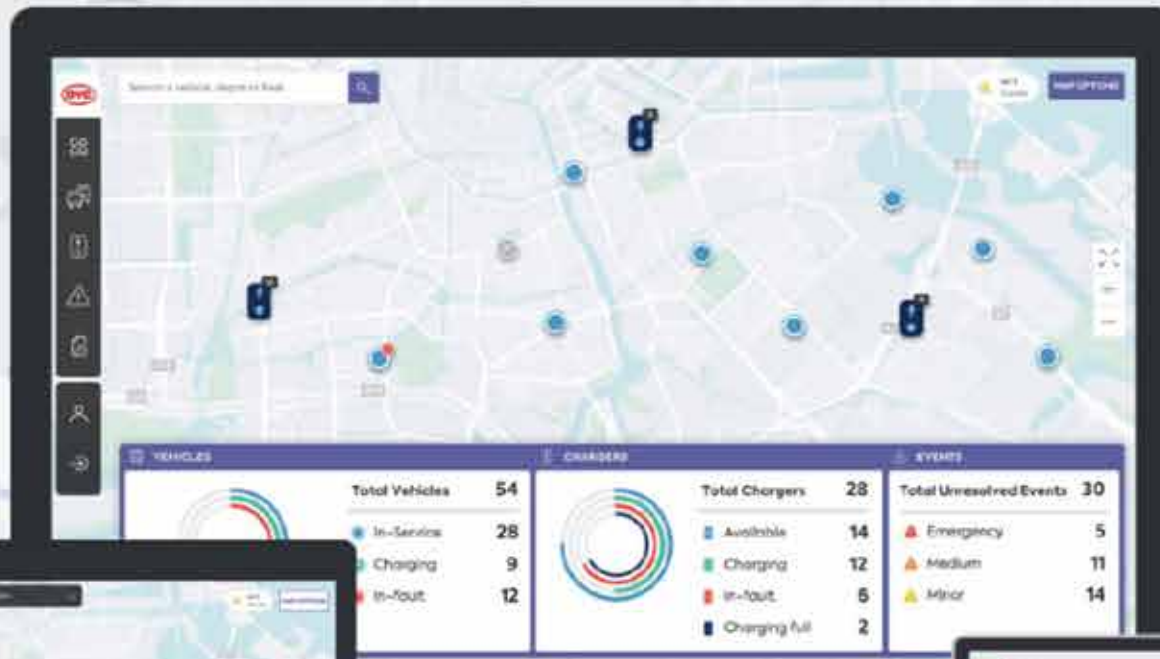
BYD

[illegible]

MAP OPTIONS

VEHICLES

Total Vehicles 54
In-Service 28
Charging 9
In-fault 12

CHARGERS

Total Chargers 28
Available 14
Charging 12
In-fault 6
Charging full 2

EVENTS

Total Unresolved Events 30
Emergency 5
Medium 11
Minor 14